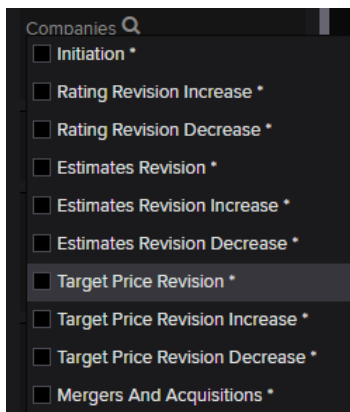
Companies

Initiation *

Rating Revision Increase *

Rating Revision Decrease *

Estimates Revision *

Estimates Revision Increase *

Estimates Revision Decrease *

Target Price Revision *

Target Price Revision Increase *

Target Price Revision Decrease *

Mergers And Acquisitions *